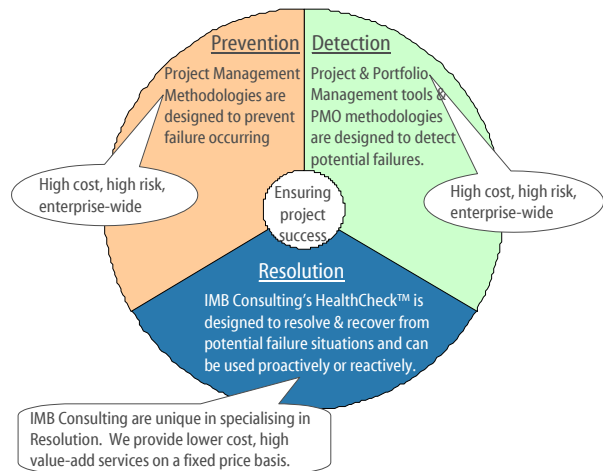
Prevention

Project Management Methodologies are designed to prevent failure occurring

Detection

Project & Portfolio Management tools & PMO methodologies are designed to detect potential failures.

High cost, high risk, enterprise-wide

Ensuring project success

High cost, high risk, enterprise-wide

Resolution

IMB Consulting's HealthCheck™ is designed to resolve & recover from potential failure situations and can be used proactively or reactively.

IMB Consulting are unique in specialising in Resolution. We provide lower cost, high value-add services on a fixed price basis.